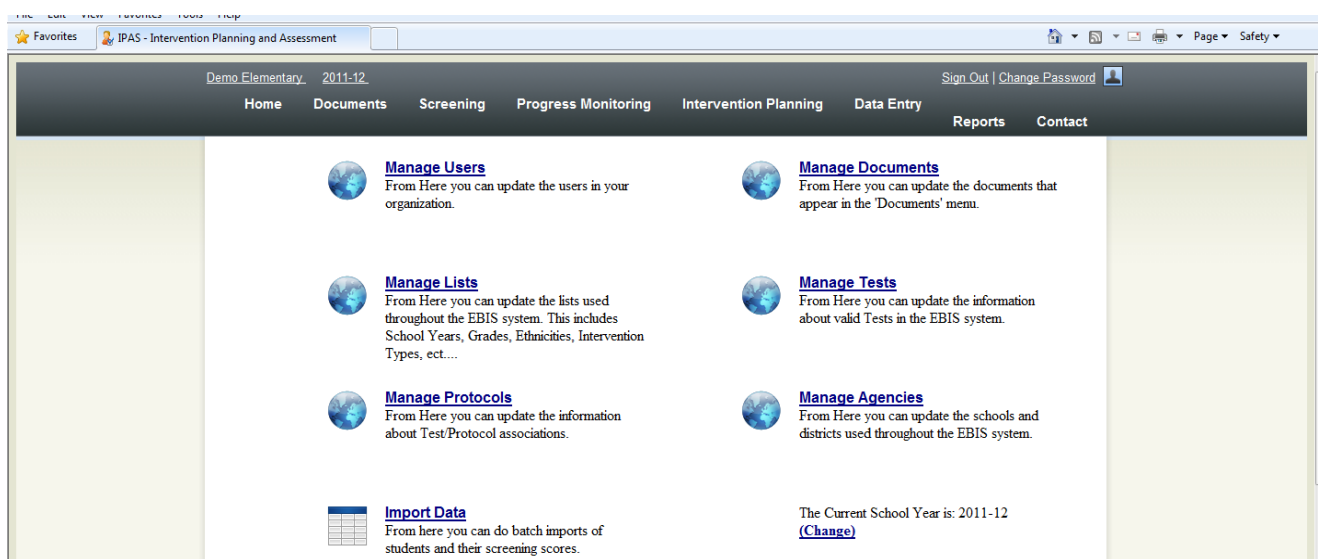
File Edit View Favorites Tools Help

Favorites IPAS - Intervention Planning and Assessment

Page ▾ Safety ▾

Demo Elementary 2011-12

Sign Out | Change Password

Home Documents Screening Progress Monitoring Intervention Planning Data Entry Reports Contact

**Manage Users**
From Here you can update the users in your organization.

**Manage Documents**
From Here you can update the documents that appear in the 'Documents' menu.

**Manage Lists**
From Here you can update the lists used throughout the EBIS system. This includes School Years, Grades, Ethnicities, Intervention Types, ect....

**Manage Tests**
From Here you can update the information about valid Tests in the EBIS system.

**Manage Protocols**
From Here you can update the information about Test/Protocol associations.

**Manage Agencies**
From Here you can update the schools and districts used throughout the EBIS system.

**Import Data**
From here you can do batch imports of students and their screening scores.

The Current School Year is: 2011-12
**(Change)**